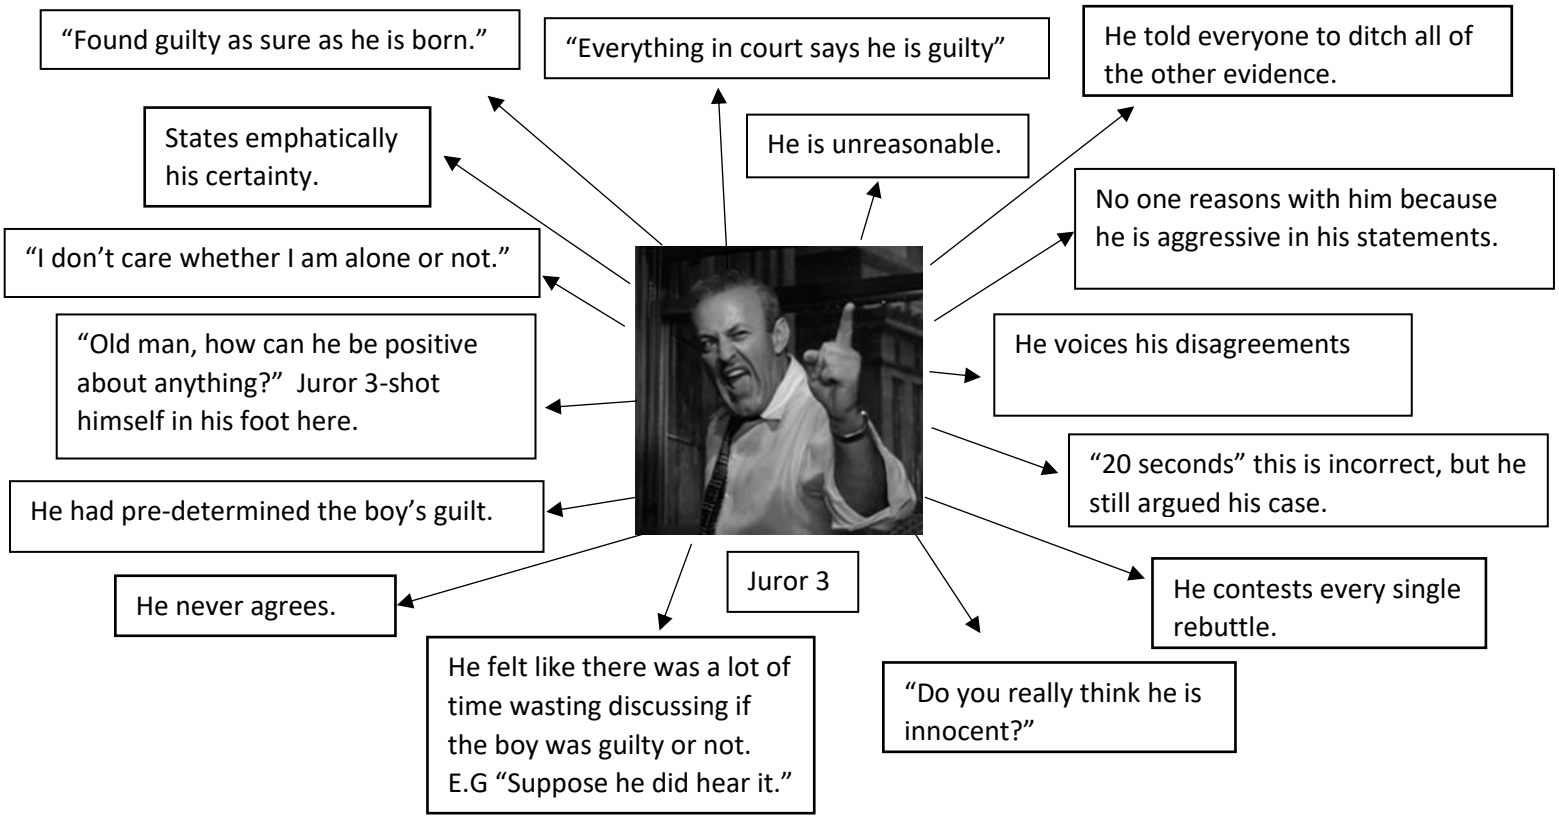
"Found guilty as sure as he is born."

"Everything in court says he is guilty"

He told everyone to ditch all of the other evidence.

States emphatically his certainty.

He is unreasonable.

No one reasons with him because he is aggressive in his statements.

"I don't care whether I am alone or not."

"Old man, how can he be positive about anything?" Juror 3-shot himself in his foot here.

He voices his disagreements

"20 seconds" this is incorrect, but he still argued his case.

He had pre-determined the boy's guilt.

Juror 3

He never agrees.

He contests every single rebuttle.

He felt like there was a lot of time wasting discussing if the boy was guilty or not. E.G "Suppose he did hear it."

"Do you really think he is innocent?"